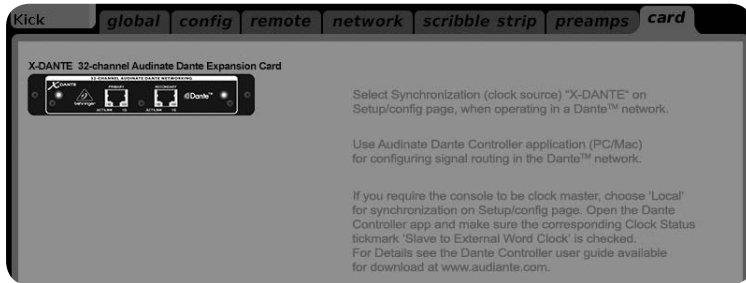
Kick global config remote network scribble strip preamps card

X-DANTE 32-channel Audinate Dante Expansion Card

X-DANTE 32-CHANNEL AUDINATE DANTE NETWORKING
behringer PRIMARY SECONDARY Dante™
ACT/LINK 1G ACT/LINK 1G

Select Synchronization (clock source) "X-DANTE" on Setup/config page, when operating in a Dante™ network.

Use Audinate Dante Controller application (PC/Mac) for configuring signal routing in the Dante™ network.

If you require the console to be clock master, choose 'Local' for synchronization on Setup/config page. Open the Dante Controller app and make sure the corresponding Clock Status tickmark 'Slave to External Word Clock' is checked.
For Details see the Dante Controller user guide available for download at www.audiante.com.